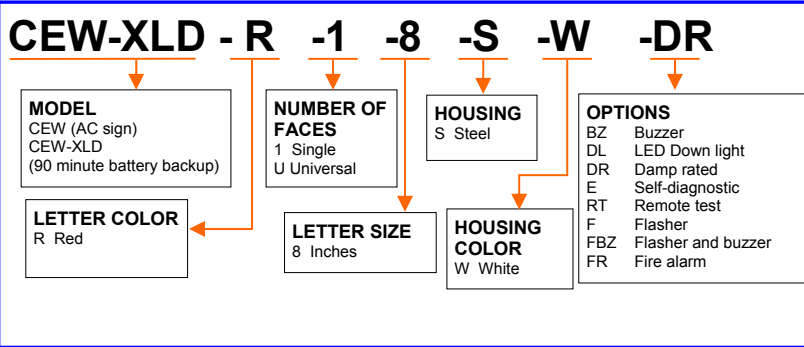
CEW-XLD - R -1 -8 -S -W -DR

MODEL
CEW (AC sign)
CEW-XLD
(90 minute battery backup)

NUMBER OF FACES
1 Single
U Universal

HOUSING
S Steel

OPTIONS
BZ Buzzer
DL LED Down light
DR Damp rated
E Self-diagnostic
RT Remote test
F Flasher
FBZ Flasher and buzzer
FR Fire alarm

LETTER COLOR
R Red

LETTER SIZE
8 Inches

HOUSING COLOR
W White